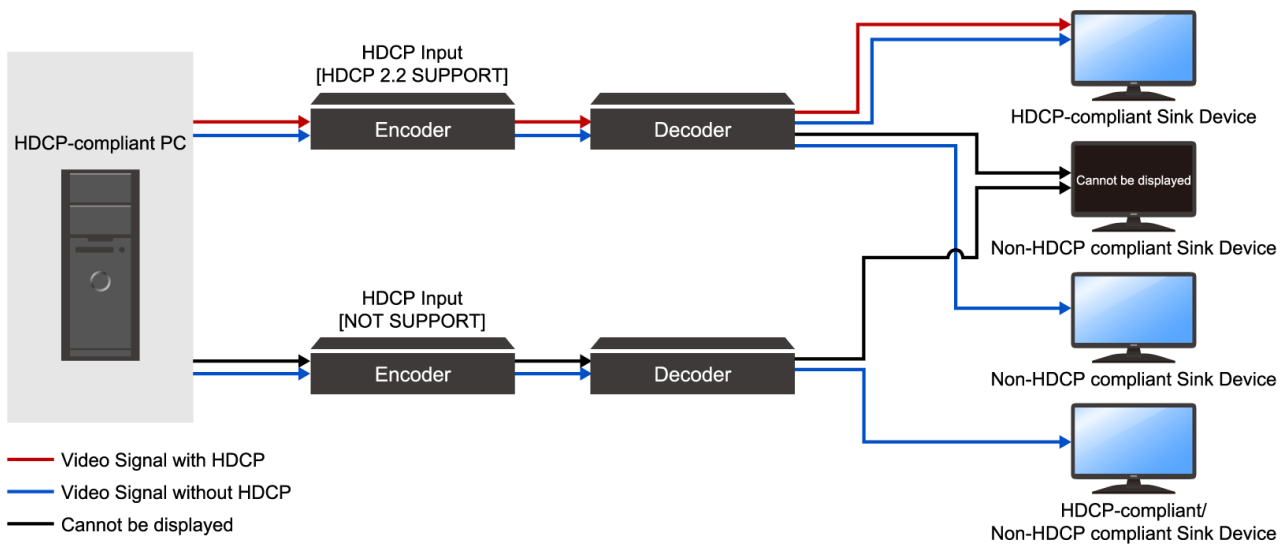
HDCP-compliant PC

HDCP Input
[HDCP 2.2 SUPPORT]

Encoder

Decoder

HDCP-compliant Sink Device

Cannot be displayed

Non-HDCP compliant Sink Device

HDCP Input
[NOT SUPPORT]

Encoder

Decoder

Non-HDCP compliant Sink Device

HDCP-compliant/
Non-HDCP compliant Sink Device

Video Signal with HDCP

Video Signal without HDCP

Cannot be displayed